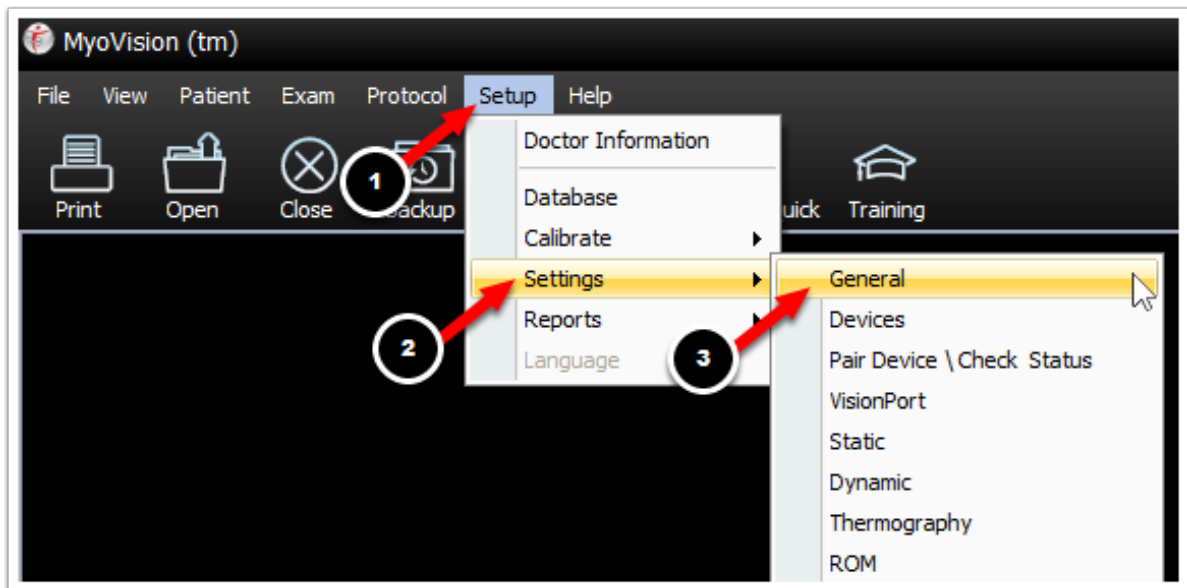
MyoVision (tm)

File View Patient Exam Protocol Setup Help

Print Open Close Backup Quick Training

Doctor Information
Database
Calibrate
Settings
Reports
Language

General
Devices
Pair Device \ Check Status
VisionPort
Static
Dynamic
Thermography
ROM

1
2
3